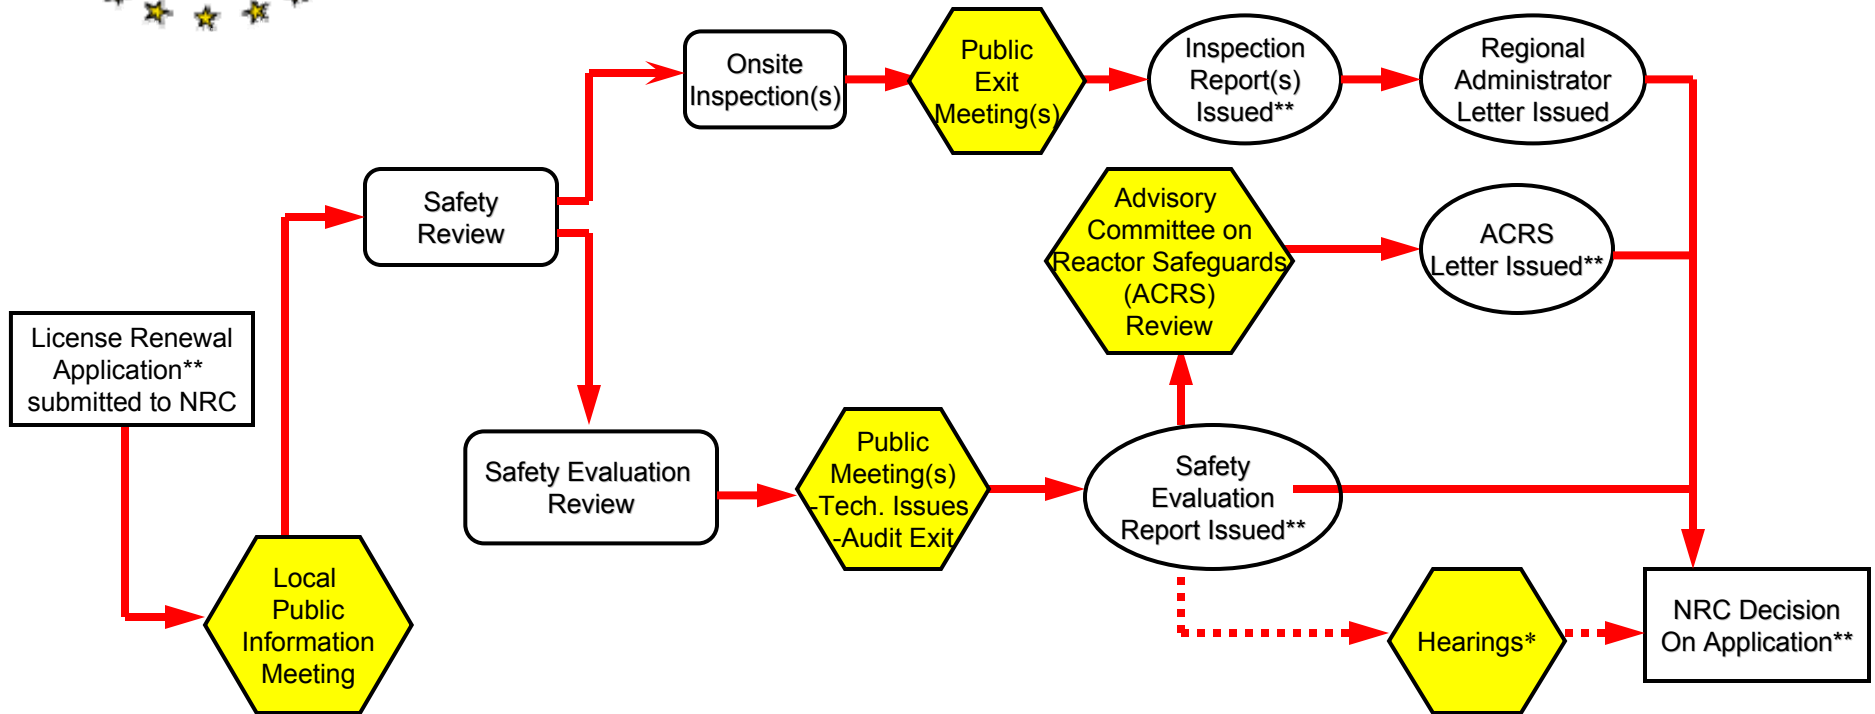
License Renewal Application** submitted to NRC

Local Public Information Meeting

Safety Review

Onsite Inspection(s)

Public Exit Meeting(s)

Inspection Report(s) Issued**

Regional Administrator Letter Issued

Advisory Committee on Reactor Safeguards (ACRS) Review

ACRS Letter Issued**

Safety Evaluation Review

Public Meeting(s) -Tech. Issues -Audit Exit

Safety Evaluation Report Issued**

Hearings*

NRC Decision On Application**